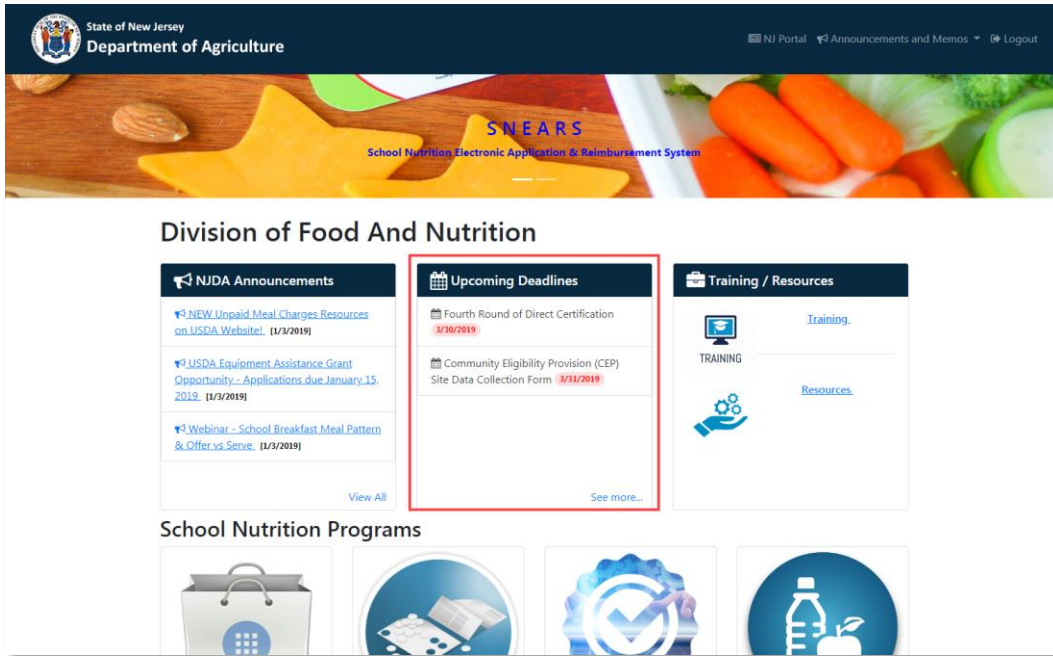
State of New Jersey
Department of Agriculture

NJ Portal Announcements and Memos Logout

SNEARS
School Nutrition Electronic Application & Reimbursement System

Division of Food And Nutrition

NJDA Announcements

NEW Unpaid Meal Charges Resources on USDA Website! [1/3/2019]

USDA Equipment Assistance Grant Opportunity - Applications due January 15, 2019 [1/3/2019]

Webinar - School Breakfast Meal Pattern & Offer vs Serve [1/3/2019]

View All

Upcoming Deadlines

Fourth Round of Direct Certification 3/30/2019

Community Eligibility Provision (CEP) Site Data Collection Form 3/31/2019

See more...

Training / Resources

TRAINING

Training

Resources

School Nutrition Programs